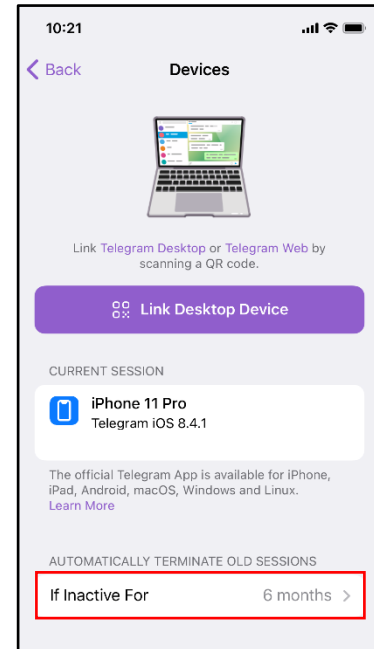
10:21

Back

Devices

Link Telegram Desktop or Telegram Web by scanning a QR code.

Link Desktop Device

CURRENT SESSION

iPhone 11 Pro
Telegram iOS 8.4.1

The official Telegram App is available for iPhone, iPad, Android, macOS, Windows and Linux.
Learn More

AUTOMATICALLY TERMINATE OLD SESSIONS

If Inactive For 6 months